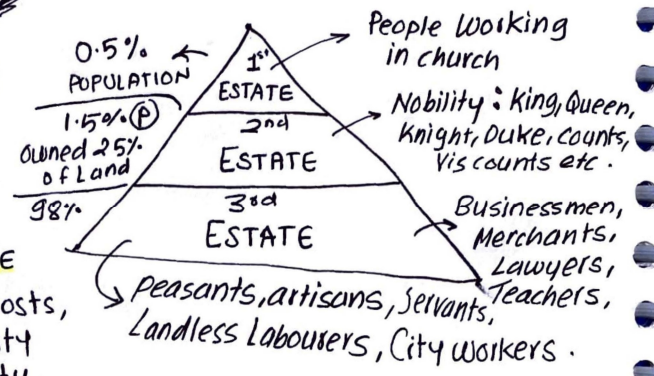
0.5% POPULATION

1.5% (P)
owned 25% of Land

98%

1st ESTATE

2nd ESTATE

3rd ESTATE

People Working in church

Nobility : King, Queen, Knight, Duke, counts, Viscounts etc.

Businessmen, Merchants, Lawyers, Teachers,

Peasants, artisans, Servants, Landless Labourers, City workers.

E
osts,
ty
ty